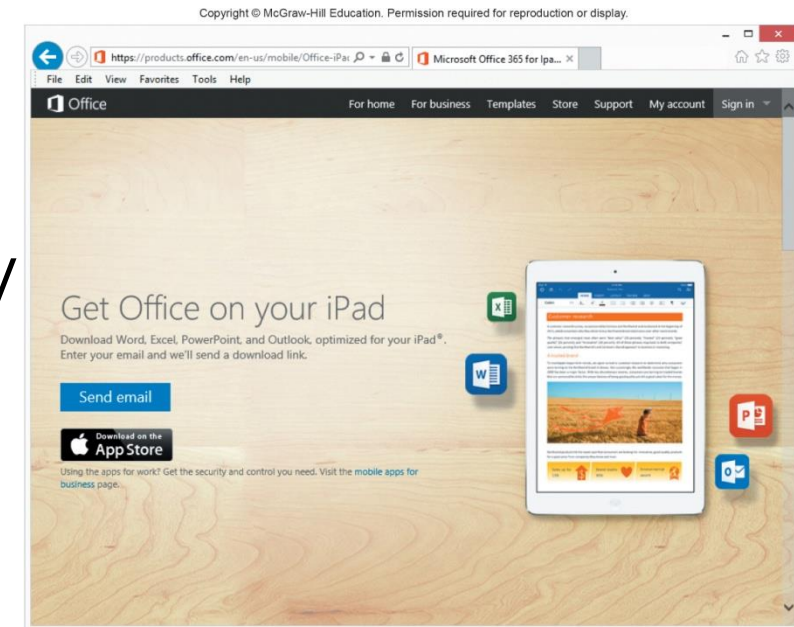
Copyright © McGraw-Hill Education. Permission required for reproduction or display.

https://products.office.com/en-us/mobile/Office-iPa

Microsoft Office 365 for Ipa...

File Edit View Favorites Tools Help

Office

For home For business Templates Store Support My account Sign in

Get Office on your iPad

Download Word, Excel, PowerPoint, and Outlook, optimized for your iPad®. Enter your email and we'll send a download link.

Send email

Download on the App Store

Using the apps for work? Get the security and control you need. Visit the mobile apps for business page.